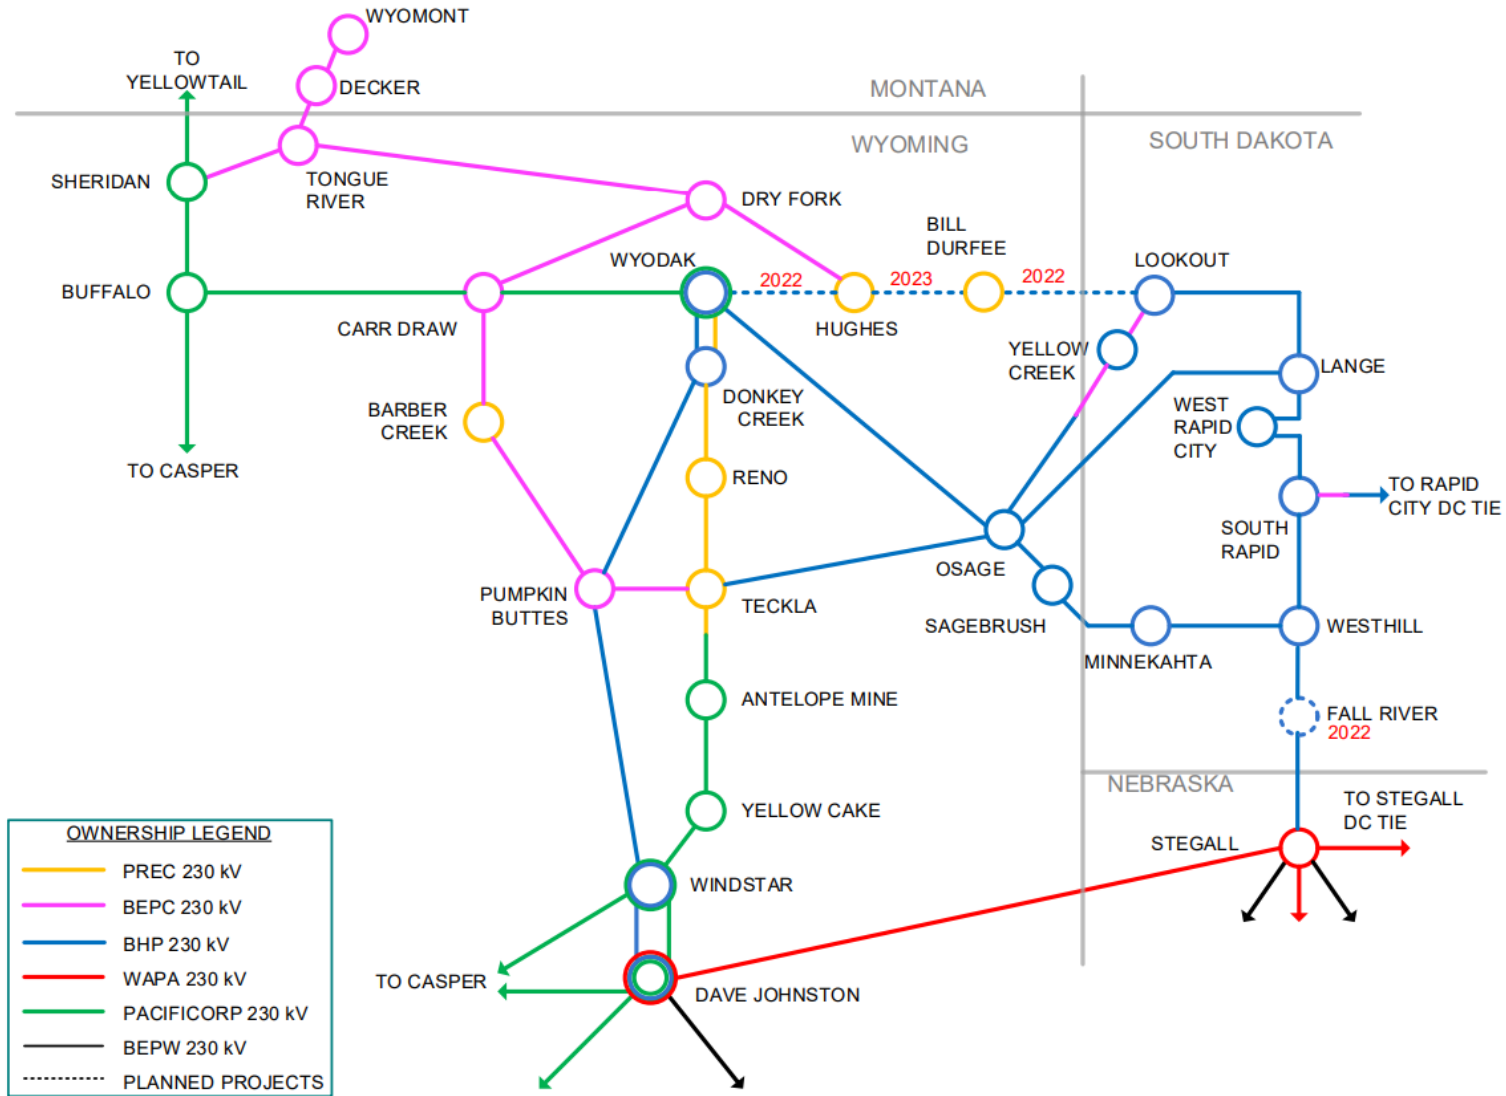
WYOMONT

TO YELLOWTAIL

DECKER

MONTANA

WYOMING

SOUTH DAKOTA

SHERIDAN

TONGUE RIVER

DRY FORK

BILL DURFEE

WYODAK

2022

2023

2022

LOOKOUT

BUFFALO

CARR DRAW

HUGHES

YELLOW CREEK

LANGE

DONKEY CREEK

WEST RAPID CITY

BARBER CREEK

RENO

TO RAPID CITY DC TIE

TO CASPER

SOUTH RAPID

PUMPKIN BUTTES

OSAGE

TECKLA

SAGEBRUSH

WESTHILL

MINNEKAHTA

ANTELOPE MINE

FALL RIVER
2022

NEBRASKA

YELLOW CAKE

TO STEGALL DC TIE

OWNERSHIP LEGEND

STEGALL

PREC 230 kV

WINDSTAR

BEPC 230 kV

BHP 230 kV

WAPA 230 kV

TO CASPER

DAVE JOHNSTON

PACIFICORP 230 kV

BEPW 230 kV

PLANNED PROJECTS